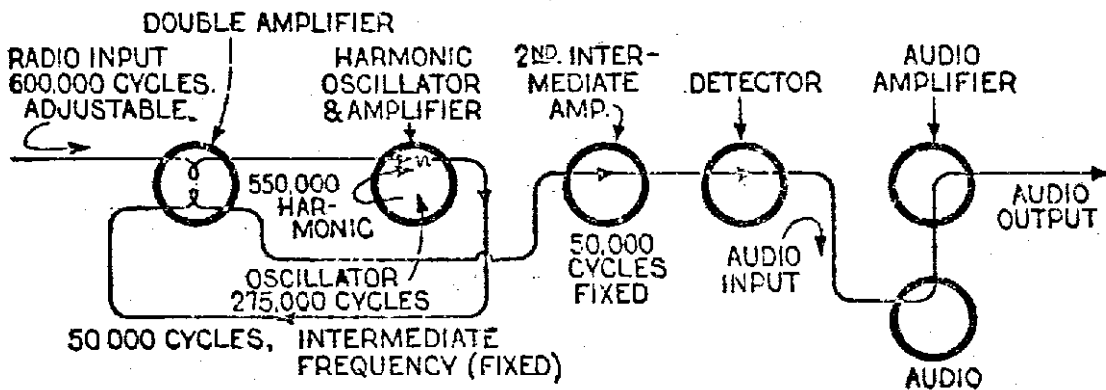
DOUBLE AMPLIFIER

RADIO INPUT 600,000 CYCLES. ADJUSTABLE.

HARMONIC OSCILLATOR & AMPLIFIER

2ND. INTERMEDIATE AMP.

DETECTOR

AUDIO AMPLIFIER

550,000 HARMONIC

50,000 CYCLES FIXED

AUDIO OUTPUT

AUDIO INPUT

OSCILLATOR 275,000 CYCLES

50 000 CYCLES, INTERMEDIATE FREQUENCY (FIXED)

AUDIO